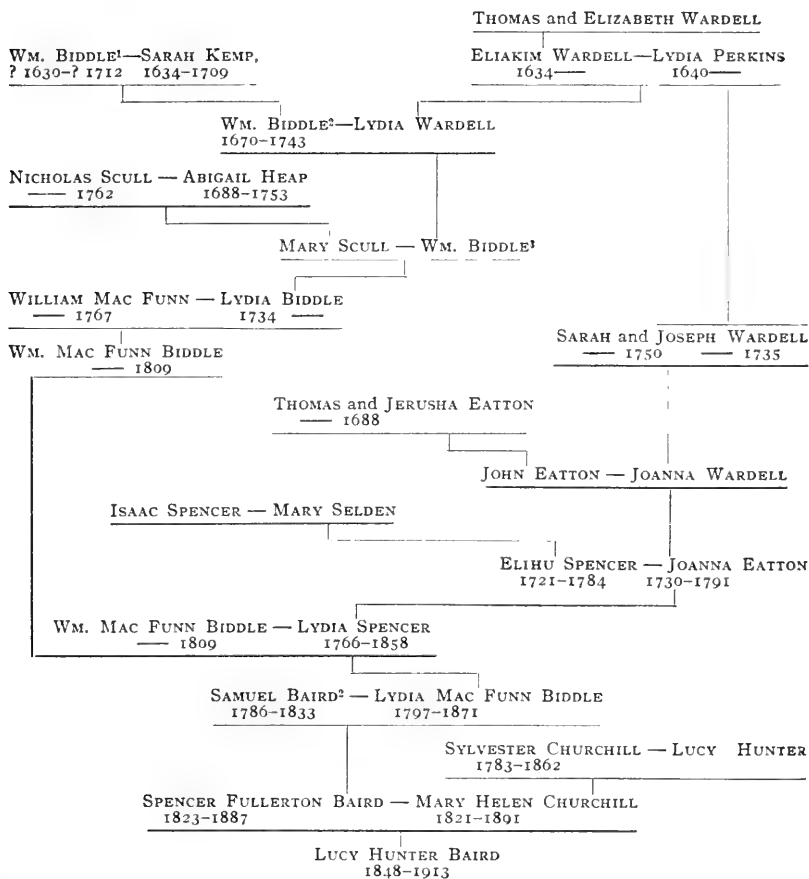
THOMAS and ELIZABETH WARDELL

WM. BIDDLE¹—SARAH KEMP,
? 1630–? 1712   1634–1709

ELIAKIM WARDELL—LYDIA PERKINS
1634—   1640—

WM. BIDDLE²—LYDIA WARDELL
1670–1743

NICHOLAS SCULL — ABIGAIL HEAP
— 1762   1688–1753

MARY SCULL — WM. BIDDLE³

WILLIAM MAC FUNN — LYDIA BIDDLE
— 1767   1734 —

WM. MAC FUNN BIDDLE
— 1809

SARAH and JOSEPH WARDELL
— 1750   — 1735

THOMAS and JERUSHA EATTON
— 1688

JOHN EATTON — JOANNA WARDELL

ISAAC SPENCER — MARY SELDEN

ELIHU SPENCER — JOANNA EATTON
1721–1784   1730–1791

WM. MAC FUNN BIDDLE — LYDIA SPENCER
— 1809   1766–1858

SAMUEL BAIRD² — LYDIA MAC FUNN BIDDLE
1786–1833   1797–1871

SYLVESTER CHURCHILL — LUCY HUNTER
1783–1862

SPENCER FULLERTON BAIRD — MARY HELEN CHURCHILL
1823–1887   1821–1891

LUCY HUNTER BAIRD
1848–1913